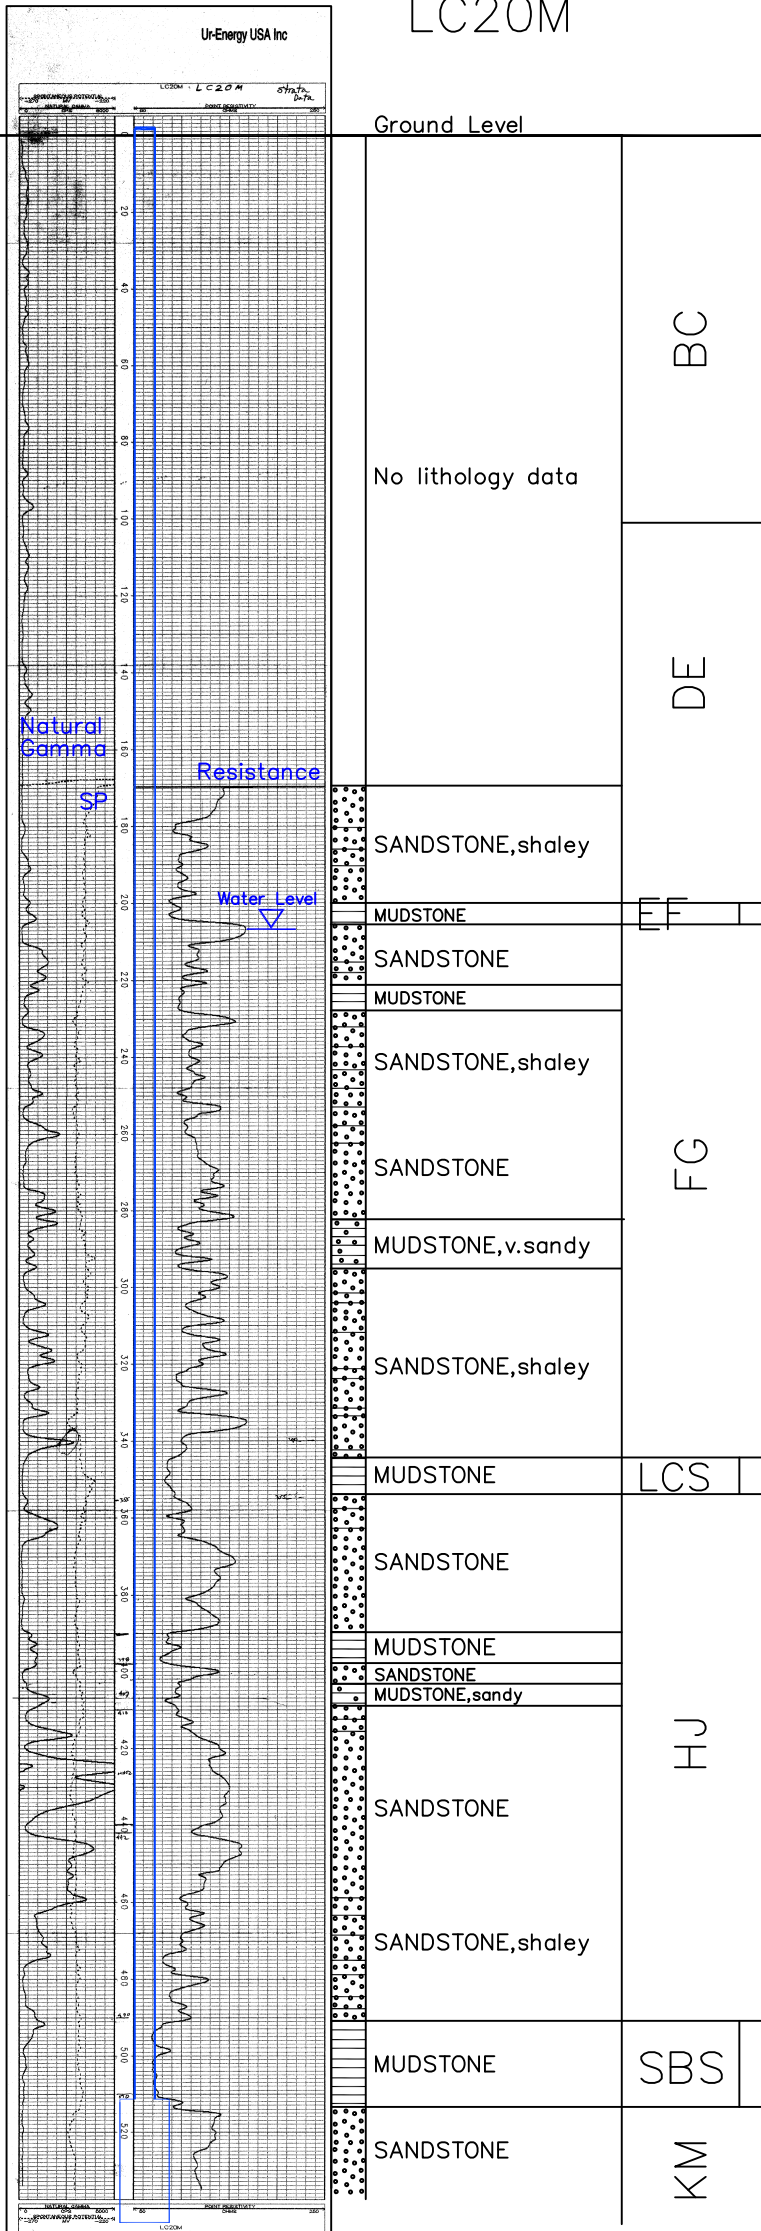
Ur-Energy USA Inc

LC20M

LC20M · LC20M

Strata Data

SPONTANEOUS POTENTIAL

NATURAL GAMMA

POINT RESISTIVITY

Ground Level

0
20
40
60
80
100
120
140
160
180
200
220
240
260
280
300
320
340
360
380
400
420
440
460
480
500
520

Natural Gamma

SP

Resistance

Water Level

No lithology data

SANDSTONE,shaley
MUDSTONE
SANDSTONE
MUDSTONE
SANDSTONE,shaley
SANDSTONE
MUDSTONE,v.sandy
SANDSTONE,shaley
MUDSTONE
SANDSTONE
MUDSTONE
SANDSTONE
MUDSTONE,sandy
SANDSTONE
SANDSTONE,shaley
MUDSTONE
SANDSTONE

BC
DE
EF
FG
LCS
HJ
SBS
KM

NATURAL GAMMA

SPONTANEOUS POTENTIAL

POINT RESISTIVITY

LC20M